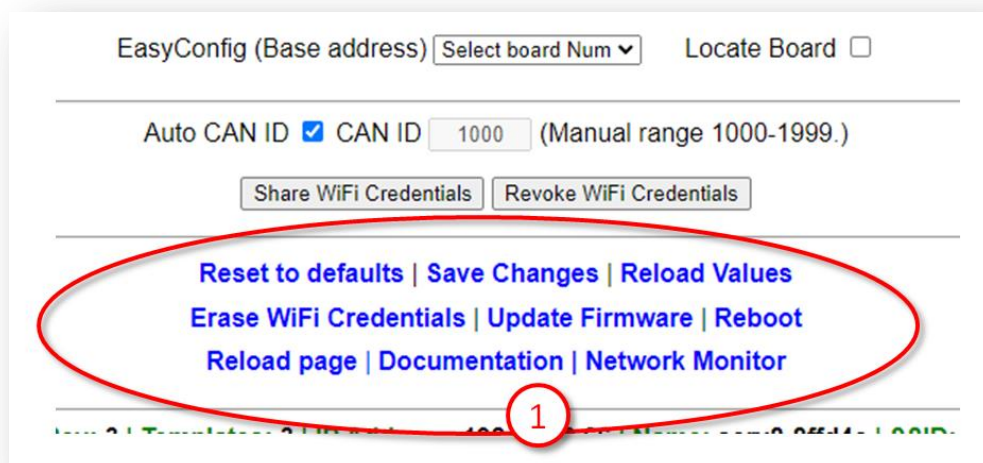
EasyConfig (Base address) Select board Num

Locate Board

Auto CAN ID CAN ID 1000 (Manual range 1000-1999.)

Share WiFi Credentials | Revoke WiFi Credentials

Reset to defaults | Save Changes | Reload Values
Erase WiFi Credentials | Update Firmware | Reboot
Reload page | Documentation | Network Monitor

1

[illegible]